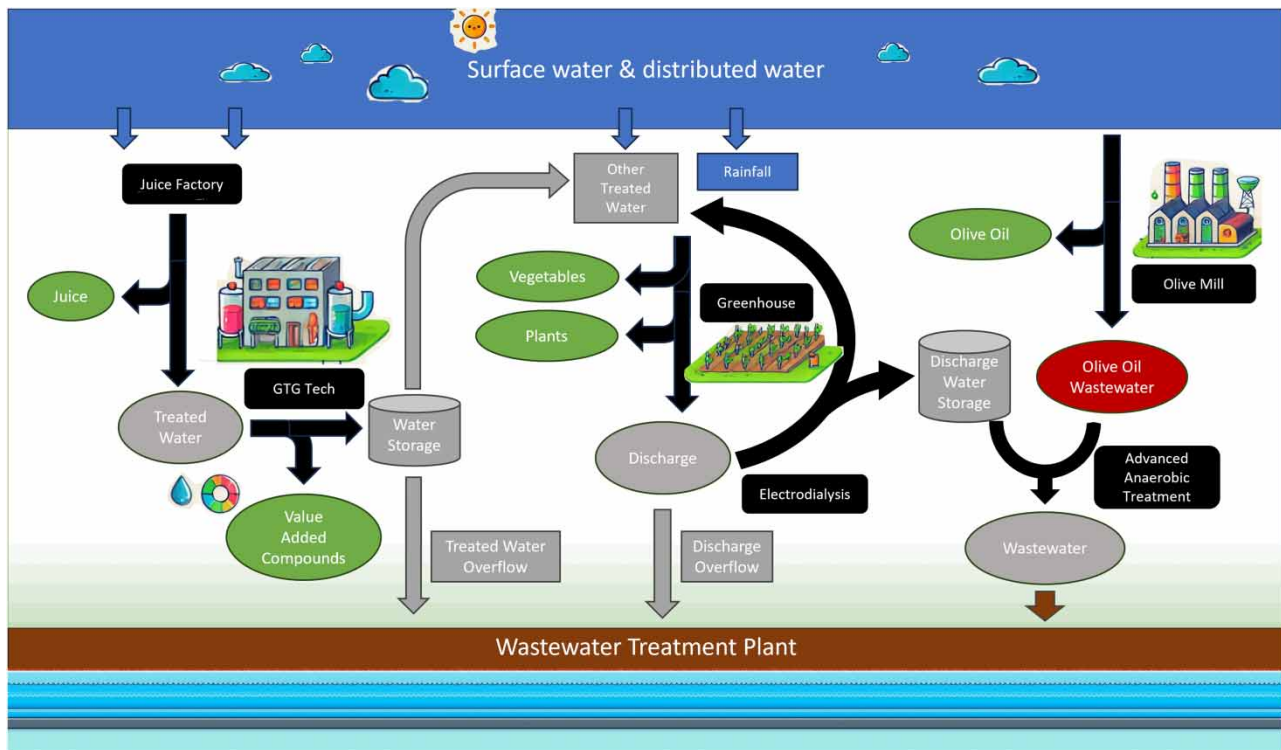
Surface water & distributed water

Juice Factory

Juice

GTG Tech

Treated Water

Value Added Compounds

Water Storage

Treated Water Overflow

Other Treated Water

Rainfall

Vegetables

Plants

Greenhouse

Discharge

Electrodialysis

Discharge Overflow

Discharge Water Storage

Olive Oil

Olive Mill

Olive Oil Wastewater

Advanced Anaerobic Treatment

Wastewater

Wastewater Treatment Plant